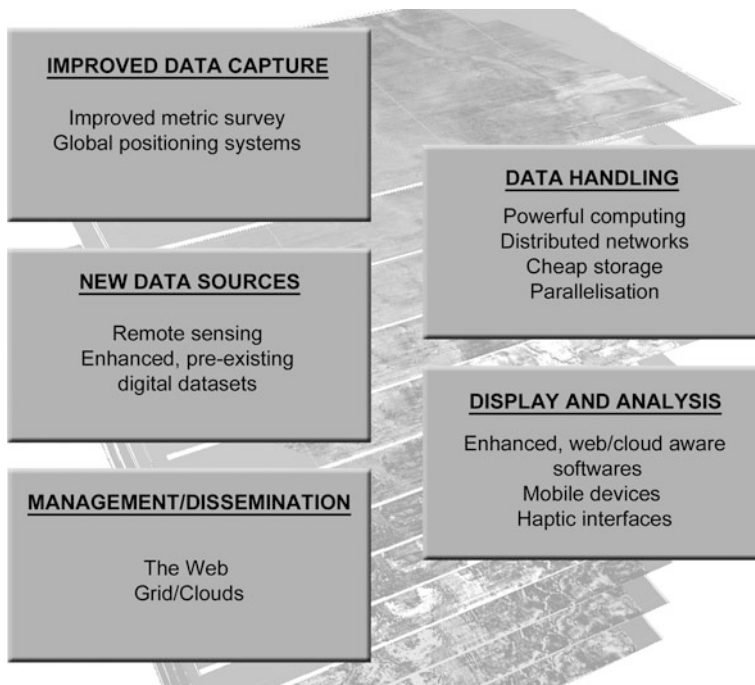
IMPROVED DATA CAPTURE

Improved metric survey
Global positioning systems

NEW DATA SOURCES

Remote sensing
Enhanced, pre-existing digital datasets

MANAGEMENT/DISSEMINATION

The Web
Grid/Clouds

DATA HANDLING

Powerful computing
Distributed networks
Cheap storage
Parallelisation

DISPLAY AND ANALYSIS

Enhanced, web/cloud aware softwares
Mobile devices
Haptic interfaces